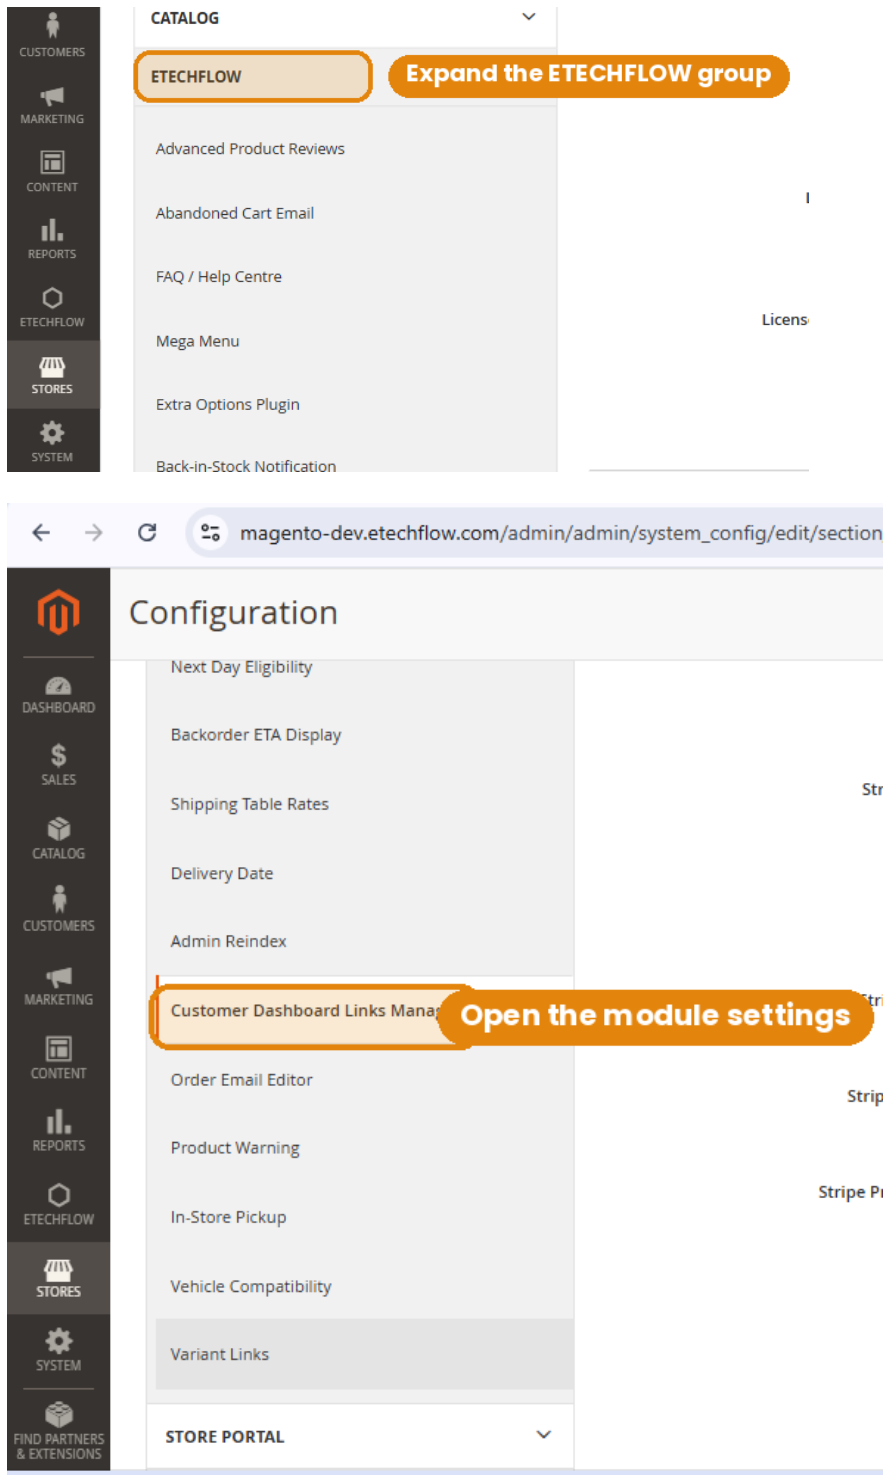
CUSTOMERS
MARKETING
CONTENT
REPORTS
ETECHFLOW
STORES
SYSTEM

CATALOG

ETECHFLOW

Expand the ETECHFLOW group

Advanced Product Reviews

Abandoned Cart Email

FAQ / Help Centre

Mega Menu

Extra Options Plugin

Back-in-Stock Notification

I

Licens

magento-dev.etechflow.com/admin/admin/system_config/edit/section

DASHBOARD
SALES
CATALOG
CUSTOMERS
MARKETING
CONTENT
REPORTS
ETECHFLOW
STORES
SYSTEM
FIND PARTNERS & EXTENSIONS

Configuration

Next Day Eligibility

Backorder ETA Display

Shipping Table Rates

Delivery Date

Admin Reindex

Customer Dashboard Links Manag

Open the module settings

Order Email Editor

Product Warning

In-Store Pickup

Vehicle Compatibility

Variant Links

STORE PORTAL

Str

Stri

Strip

Stripe Pr